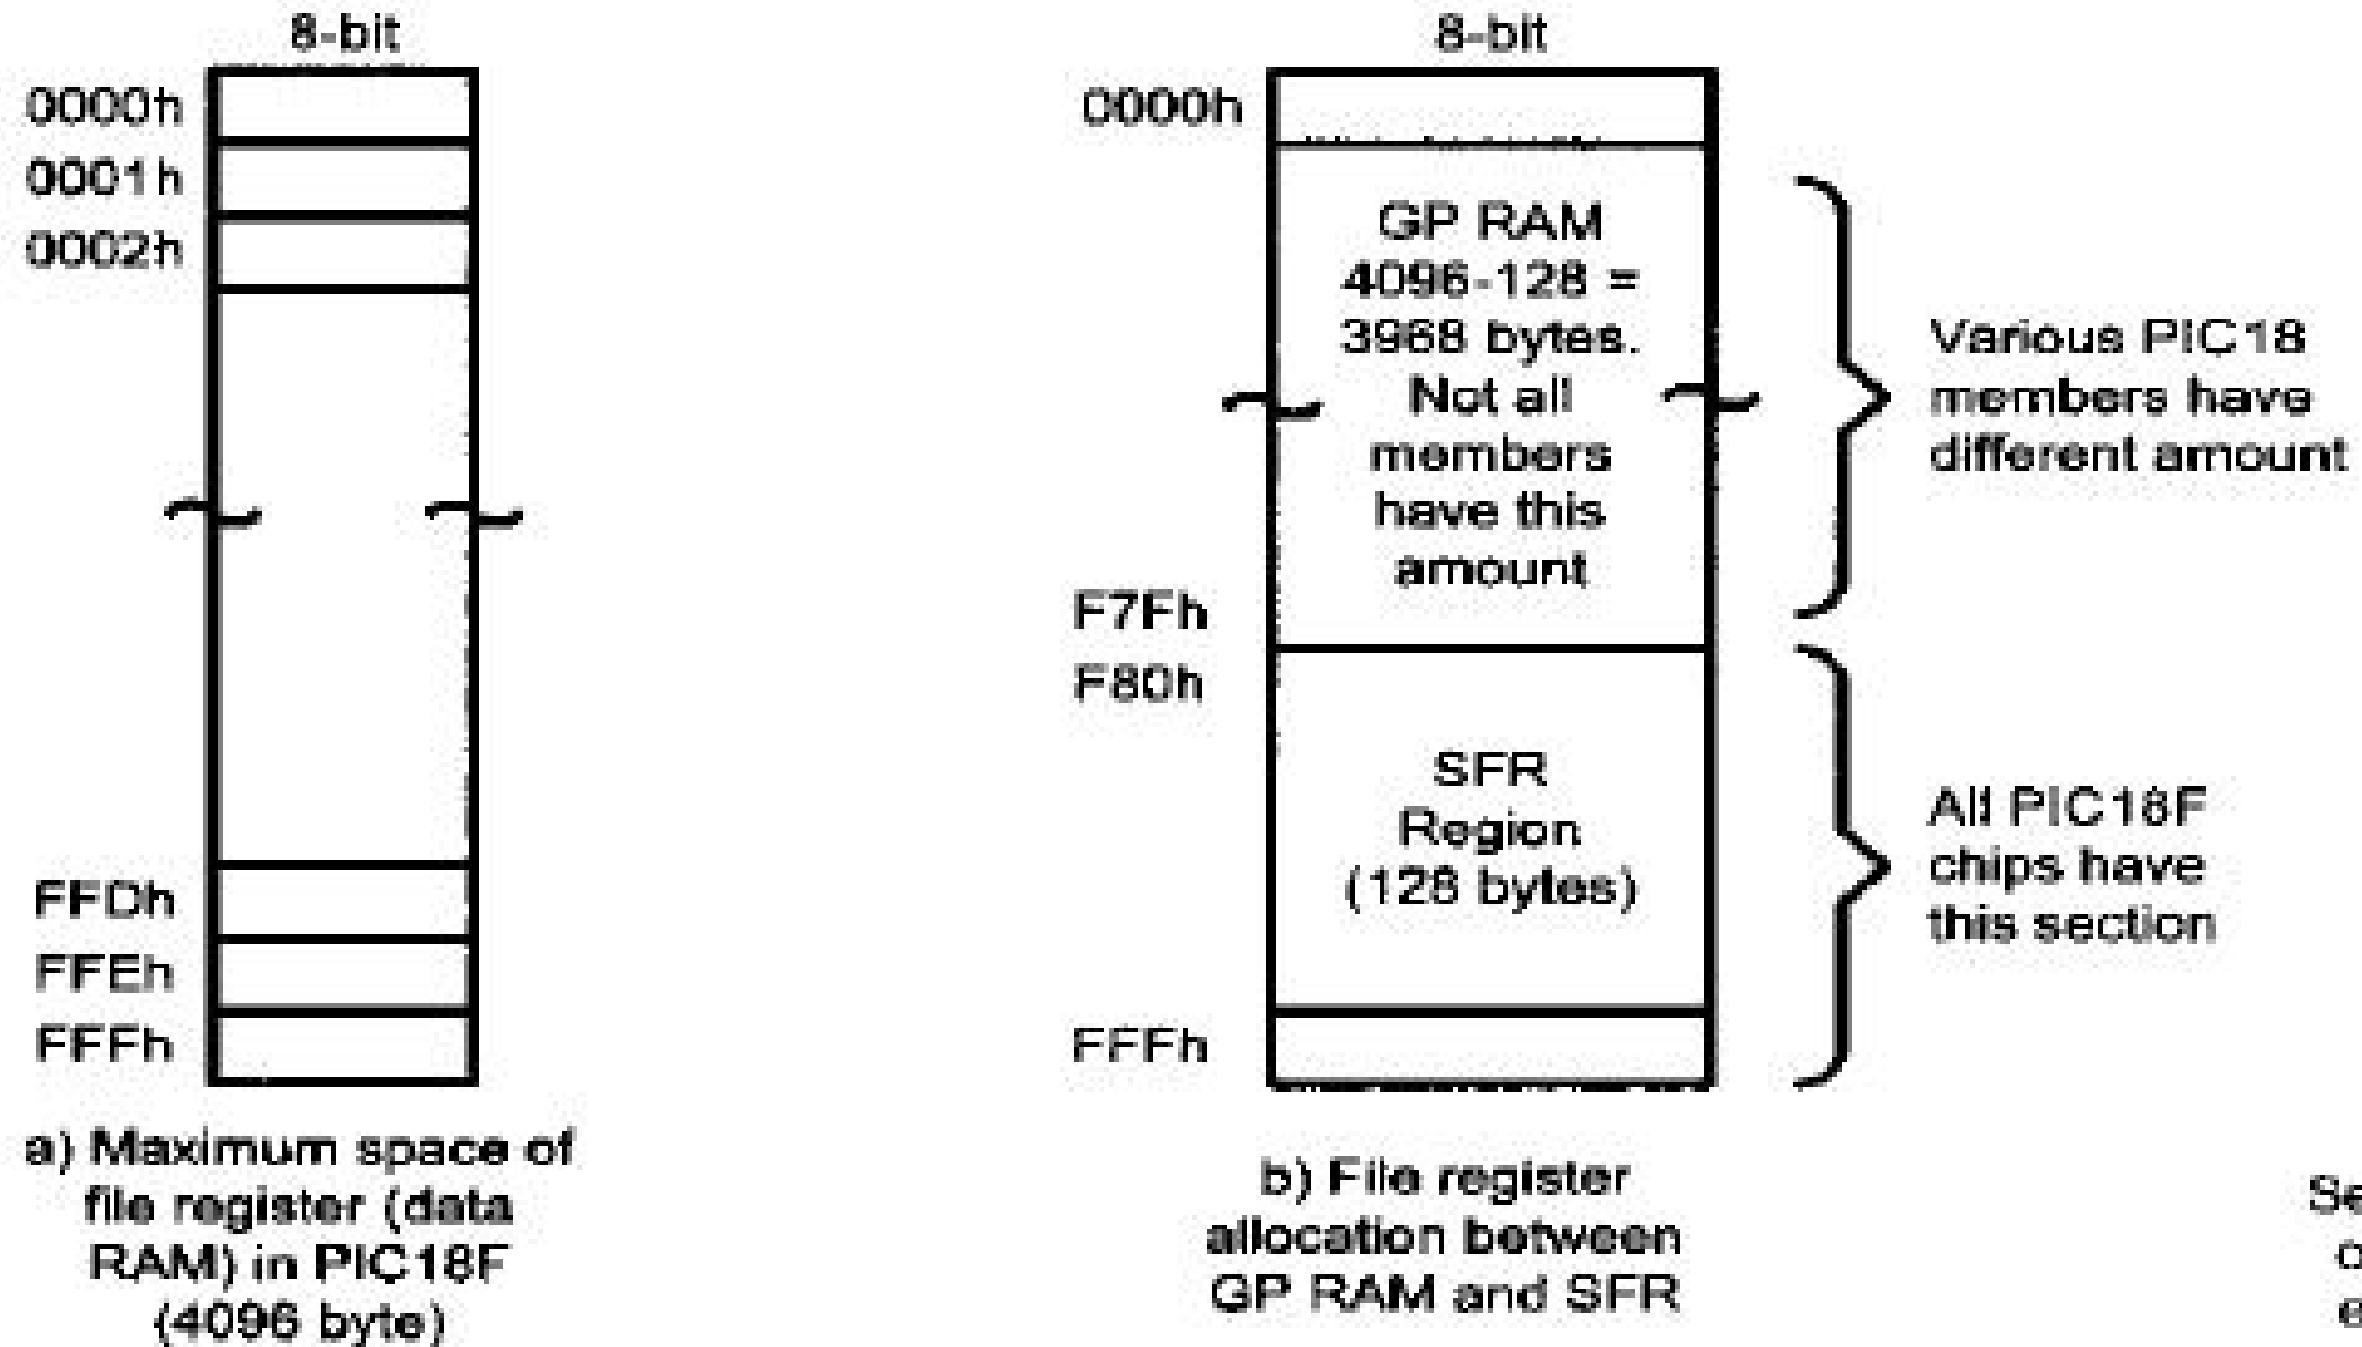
8-bit

0000h

0001h

0002h

FFDh

FFEh

FFFh

a) Maximum space of file register (data RAM) in PIC18F (4096 byte)

8-bit

0000h

GP RAM 4096-128 = 3968 bytes. Not all members have this amount

F7Fh

F80h

SFR Region (128 bytes)

FFFh

Various PIC18 members have different amount

All PIC18F chips have this section

b) File register allocation between GP RAM and SFR

Se
c
e